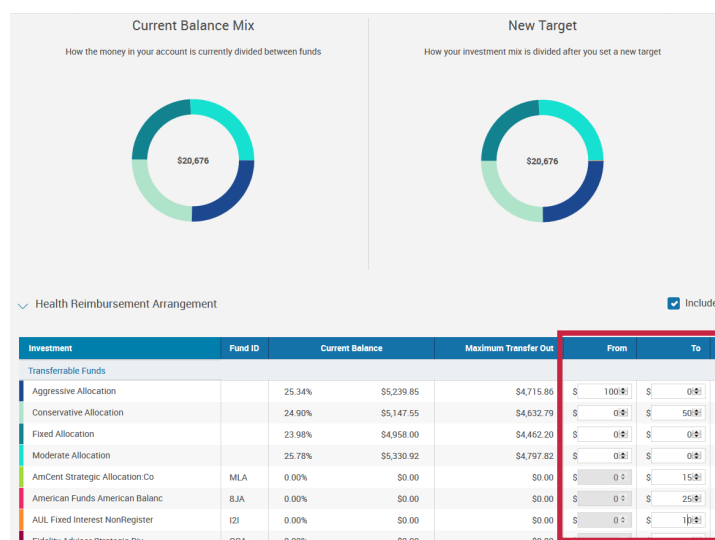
Current Balance Mix

How the money in your account is currently divided between funds

$20,676

New Target

How your investment mix is divided after you set a new target

$20,676

Health Reimbursement Arrangement

Include

| Investment | Fund ID | Current Balance | | Maximum Transfer Out | From | To |
|---|---|---|---|---|---|---|
| Transferrable Funds | | | | | | |
| Aggressive Allocation | | 25.34% | $5,239.85 | $4,715.86 | $ 100 | $ 0 |
| Conservative Allocation | | 24.90% | $5,147.55 | $4,632.79 | $ 0 | $ 50 |
| Fixed Allocation | | 23.98% | $4,958.00 | $4,462.20 | $ 0 | $ 0 |
| Moderate Allocation | | 25.78% | $5,330.92 | $4,797.82 | $ 0 | $ 0 |
| AmCent Strategic Allocation:Co | MLA | 0.00% | $0.00 | $0.00 | $ 0 | $ 15 |
| American Funds American Balanc | 8JA | 0.00% | $0.00 | $0.00 | $ 0 | $ 25 |
| AUL Fixed Interest NonRegister | I2I | 0.00% | $0.00 | $0.00 | $ 0 | $ 10 |
| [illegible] | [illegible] | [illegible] | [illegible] | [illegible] | | |